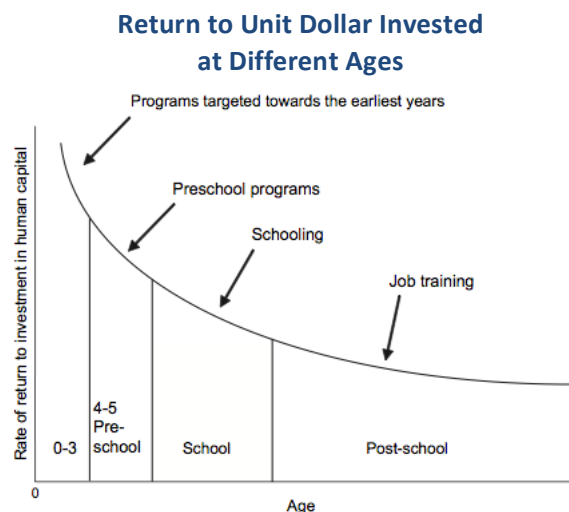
Return to Unit Dollar Invested at Different Ages

Programs targeted towards the earliest years

Preschool programs

Schooling

Job training

Rate of return to investment in human capital

0-3

4-5 Pre-school

School

Post-school

0

Age